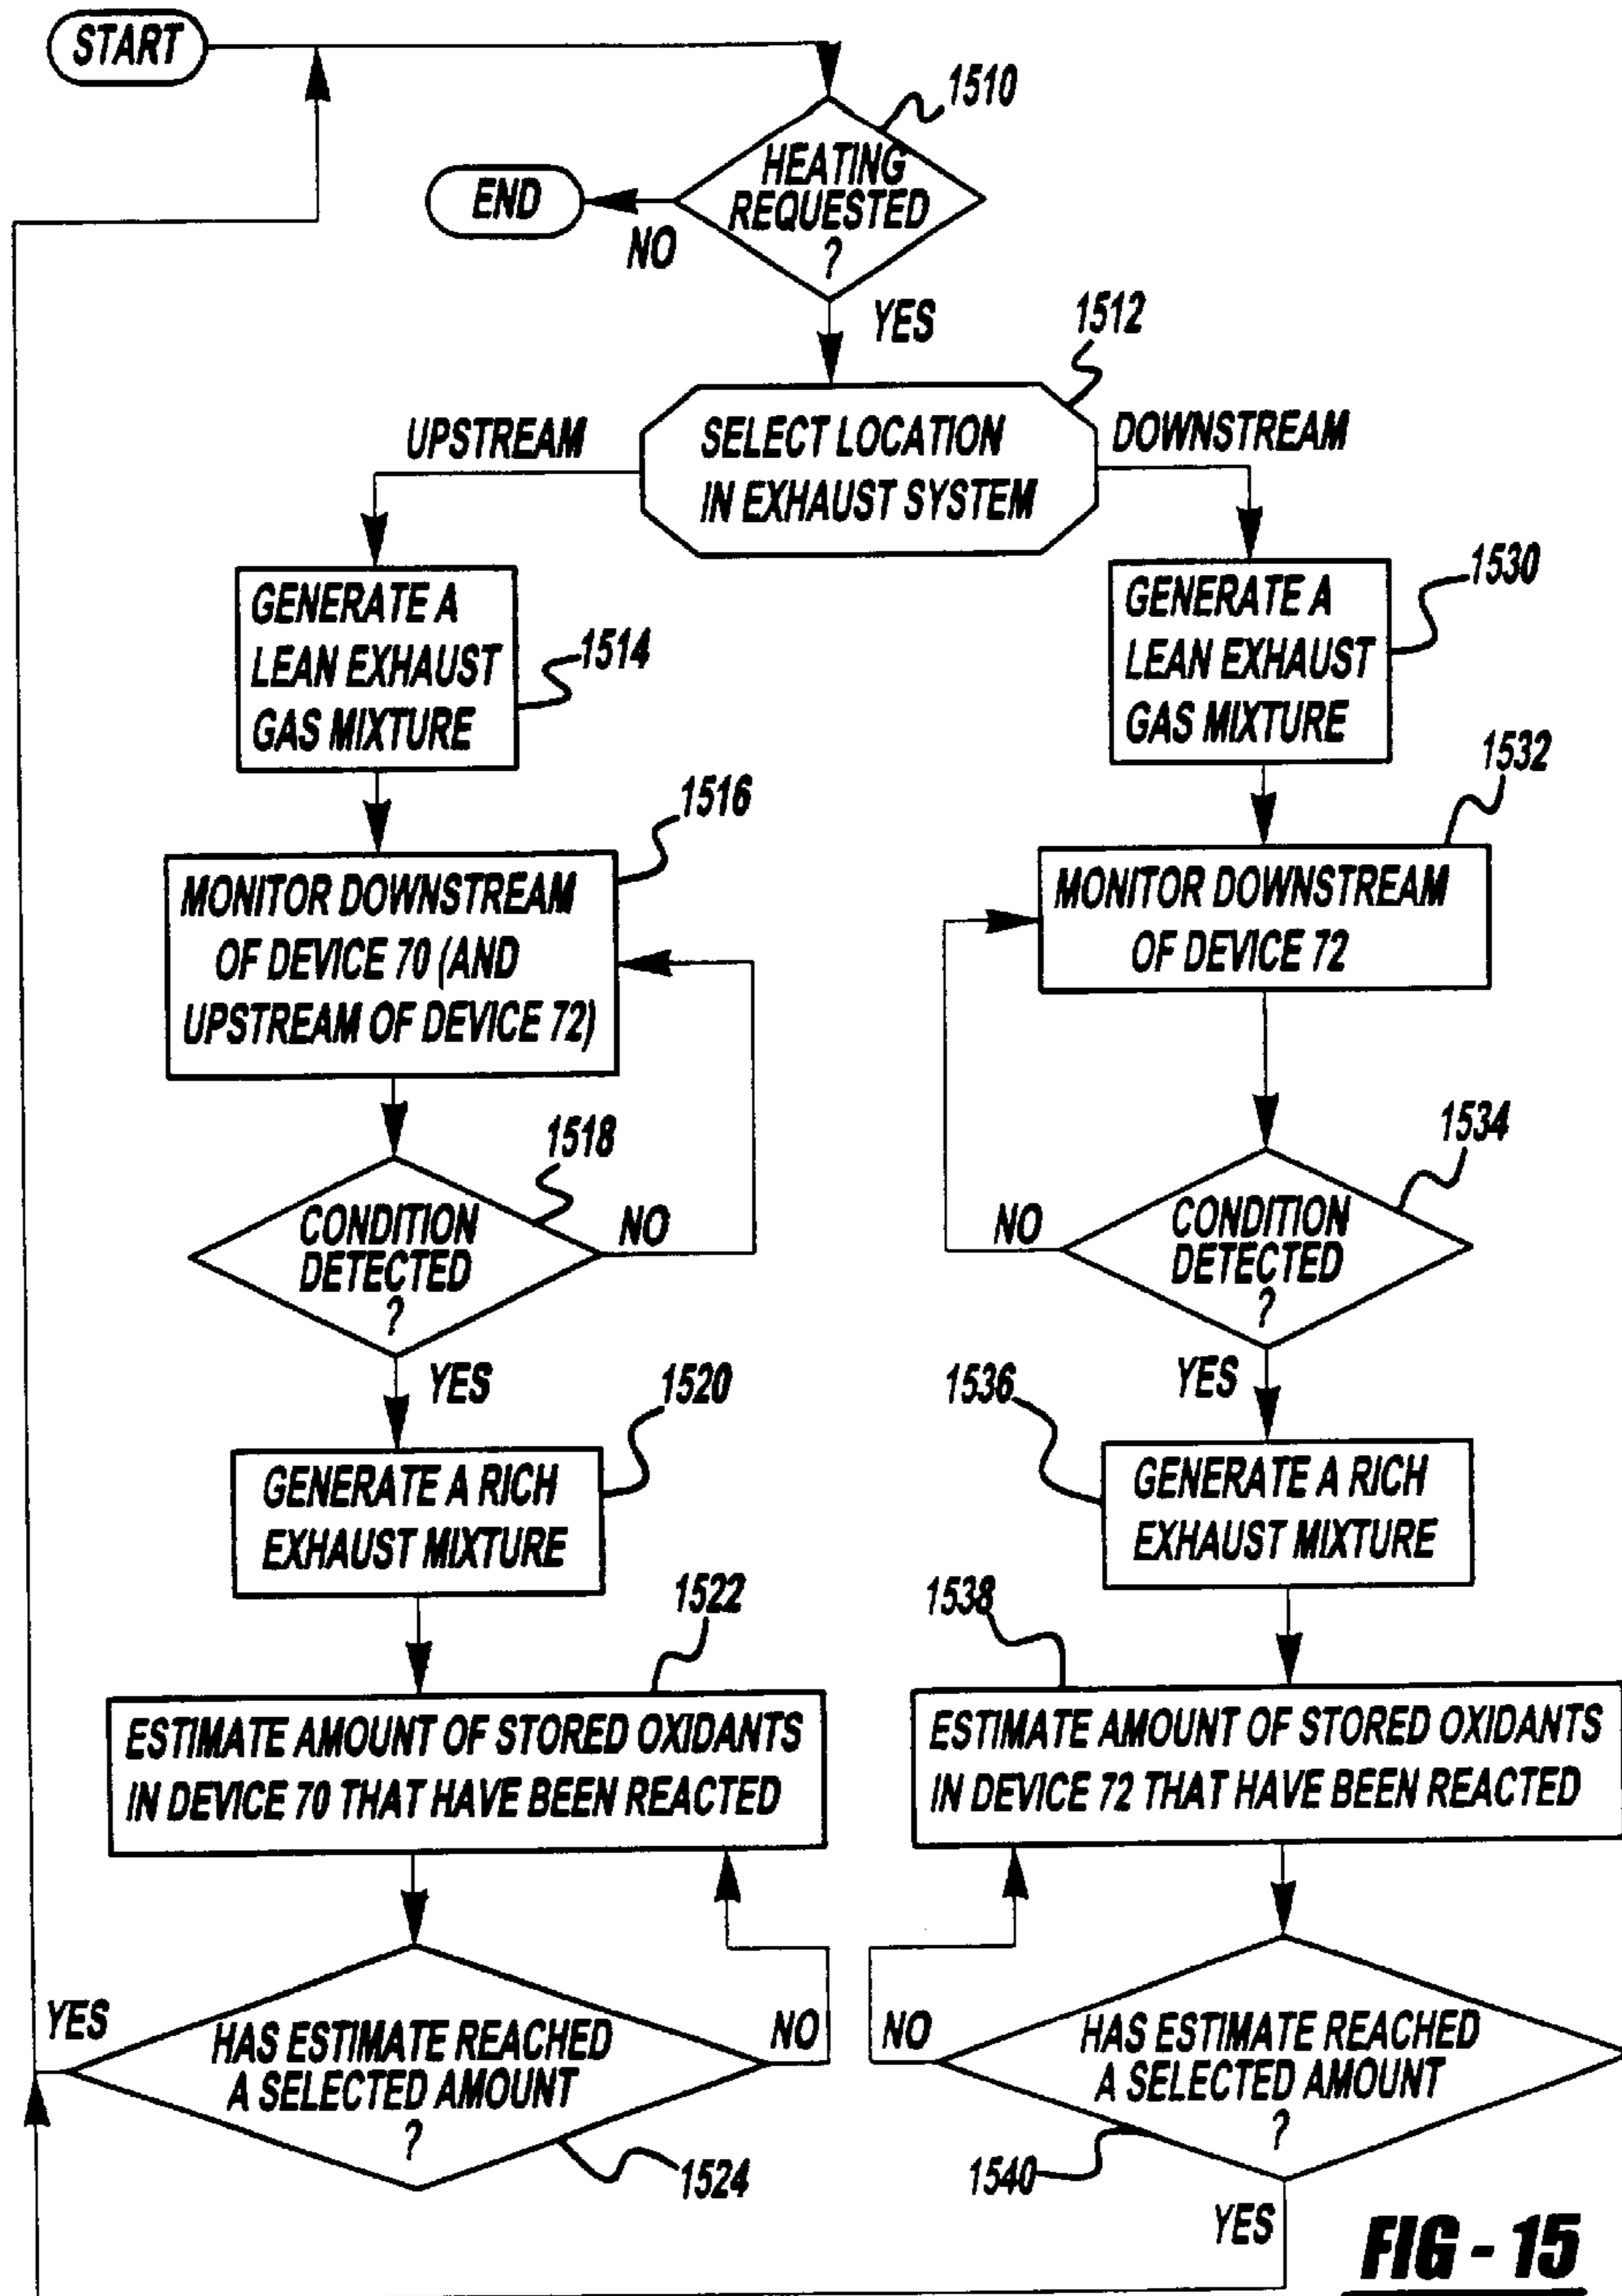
START

1510

HEATING REQUESTED ?

END

NO

YES

1512

UPSTREAM

SELECT LOCATION IN EXHAUST SYSTEM

DOWNSTREAM

GENERATE A LEAN EXHAUST GAS MIXTURE

1514

GENERATE A LEAN EXHAUST GAS MIXTURE

1530

1516

MONITOR DOWNSTREAM OF DEVICE 70 (AND UPSTREAM OF DEVICE 72)

1532

MONITOR DOWNSTREAM OF DEVICE 72

1518

CONDITION DETECTED ?

NO

1534

NO

CONDITION DETECTED ?

YES

1520

GENERATE A RICH EXHAUST MIXTURE

1536

YES

GENERATE A RICH EXHAUST MIXTURE

1522

ESTIMATE AMOUNT OF STORED OXIDANTS IN DEVICE 70 THAT HAVE BEEN REACTED

1538

ESTIMATE AMOUNT OF STORED OXIDANTS IN DEVICE 72 THAT HAVE BEEN REACTED

YES

HAS ESTIMATE REACHED A SELECTED AMOUNT ?

NO

NO

HAS ESTIMATE REACHED A SELECTED AMOUNT ?

1524

1540

YES

FIG - 15